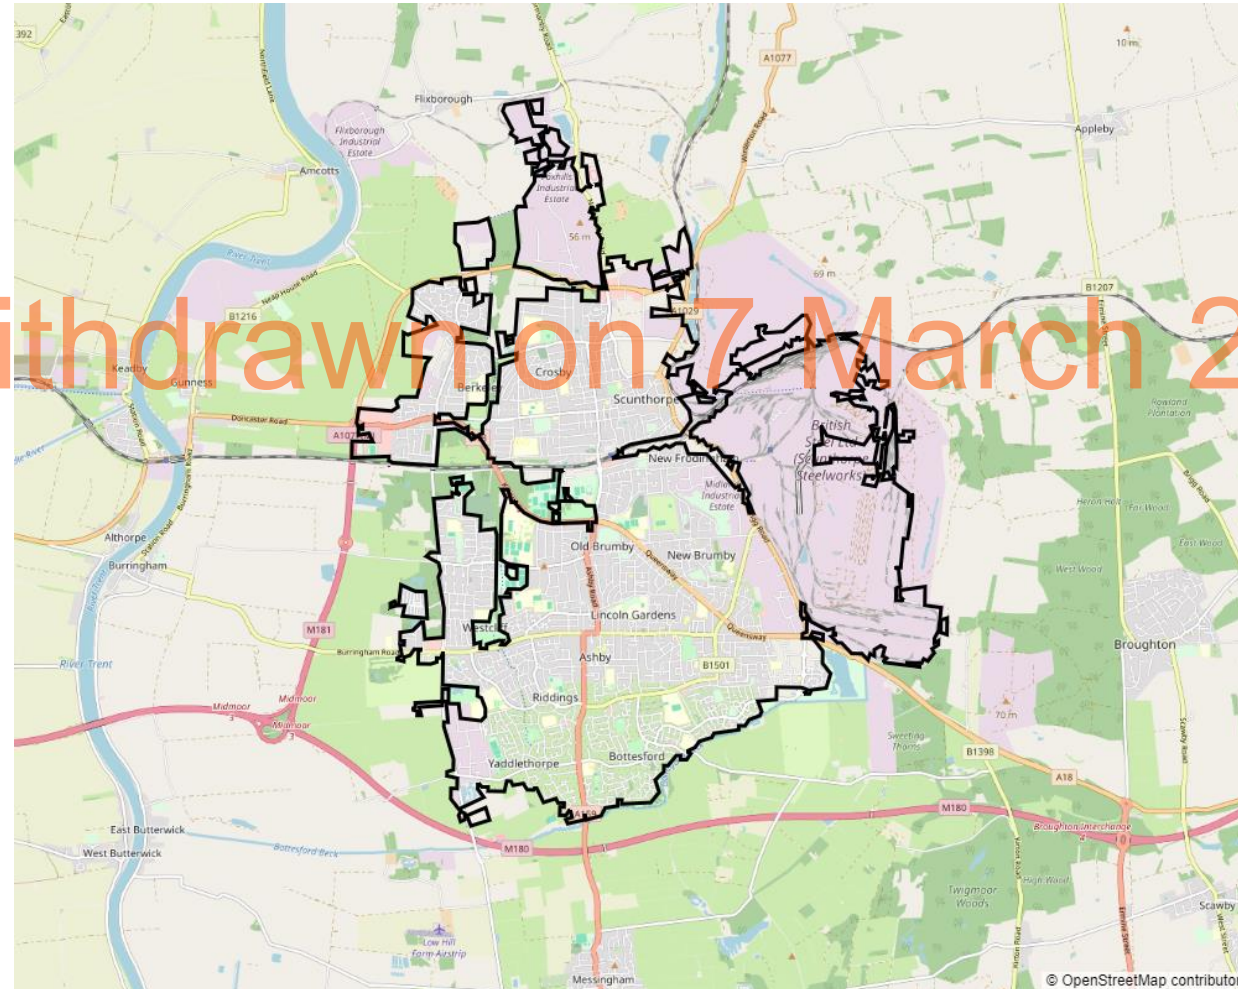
ithdrawn on 7 March 2

392
Flixborough
Flixborough Industrial Estate
Amcotts
Foxhills Industrial Estate
56 m
A1077
10 m
Appleby
69 m
B1207
River Trent
Neap House Road
B1216
A1029
Keadby
Gunness
Berkeley
Crosby
Scunthorpe
Doncaster Road
A1077
New Frodingham
British Steel Ltd (Scunthorpe Steelworks)
Midland Industrial Estate
Rowland Plantation
Heron Holt
Fox Wood
East Wood
West Wood
Althorpe
Burringham
Old Brumby
New Brumby
Queensway
Ashby Road
Lincoln Gardens
Westcliff
Queensway
M181
Burringham Road
Ashby
B1501
Broughton
River Trent
Midmoor
Midmoor
Midmoor
Riddings
70 m
Sweeting Thorns
Yaddlethorpe
Bottesford
B1398
A18
M180
East Butterwick
West Butterwick
Bottesford Beck
M180
A159
Broughton Interchange
High Wood
Twigmoor Woods
Scawby
Low Hill Farm Airstrip
Messingham
© OpenStreetMap contributors